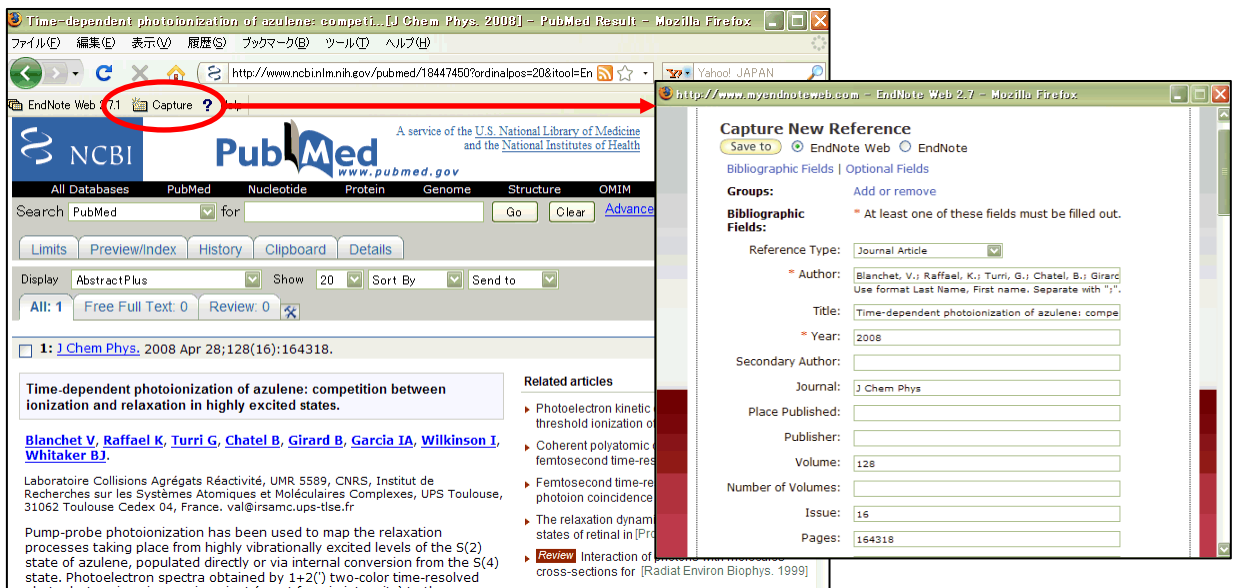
Time-dependent photoionization of azulene: competi...[J Chem Phys. 2008] - PubMed Result - Mozilla Firefox

ファイル(F) 編集(E) 表示(V) 履歴(S) ブックマーク(B) ツール(T) ヘルプ(H)

http://www.ncbi.nlm.nih.gov/pubmed/18447450?ordinalpos=20&itool=En

Yahoo! JAPAN

EndNote Web 2.7.1 Capture ?

NCBI PubMed www.pubmed.gov

A service of the U.S. National Library of Medicine and the National Institutes of Health

All Databases PubMed Nucleotide Protein Genome Structure OMIM

Search PubMed for Go Clear Advance

Limits Preview/Index History Clipboard Details

Display AbstractPlus Show 20 Sort By Send to

All: 1 Free Full Text: 0 Review: 0

1: J Chem Phys. 2008 Apr 28;128(16):164318.

Time-dependent photoionization of azulene: competition between ionization and relaxation in highly excited states.

Blanchet V, Raffael K, Turri G, Chatel B, Girard B, Garcia IA, Wilkinson I, Whitaker BJ.

Laboratoire Collisions Agrégats Réactivité, UMR 5589, CNRS, Institut de Recherches sur les Systèmes Atomiques et Moléculaires Complexes, UPS Toulouse, 31062 Toulouse Cedex 04, France. val@irsamc.ups-tlse.fr

Pump-probe photoionization has been used to map the relaxation processes taking place from highly vibrationally excited levels of the S(2) state of azulene, populated directly or via internal conversion from the S(4) state. Photoelectron spectra obtained by 1+2(') two-color time-resolved

Related articles

Photoelectron kinetic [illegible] threshold ionization o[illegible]

Coherent polyatomic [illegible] femtosecond time-res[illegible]

Femtosecond time-re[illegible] photoion coincidence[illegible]

The relaxation dynam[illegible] states of retinal in [Pro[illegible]

Review Interaction of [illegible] cross-sections for [Radiat Environ Biophys. 1999]

http://www.myendnoteweb.com - EndNote Web 2.7 - Mozilla Firefox

Capture New Reference

Save to EndNote Web EndNote

Bibliographic Fields | Optional Fields

Groups: Add or remove

Bibliographic Fields: * At least one of these fields must be filled out.

Reference Type: Journal Article

* Author: Blanchet, V.; Raffael, K.; Turri, G.; Chatel, B.; Girarc
Use format Last Name, First name. Separate with ";".

Title: Time-dependent photoionization of azulene: compe

* Year: 2008

Secondary Author:

Journal: J Chem Phys

Place Published:

Publisher:

Volume: 128

Number of Volumes:

Issue: 16

Pages: 164318